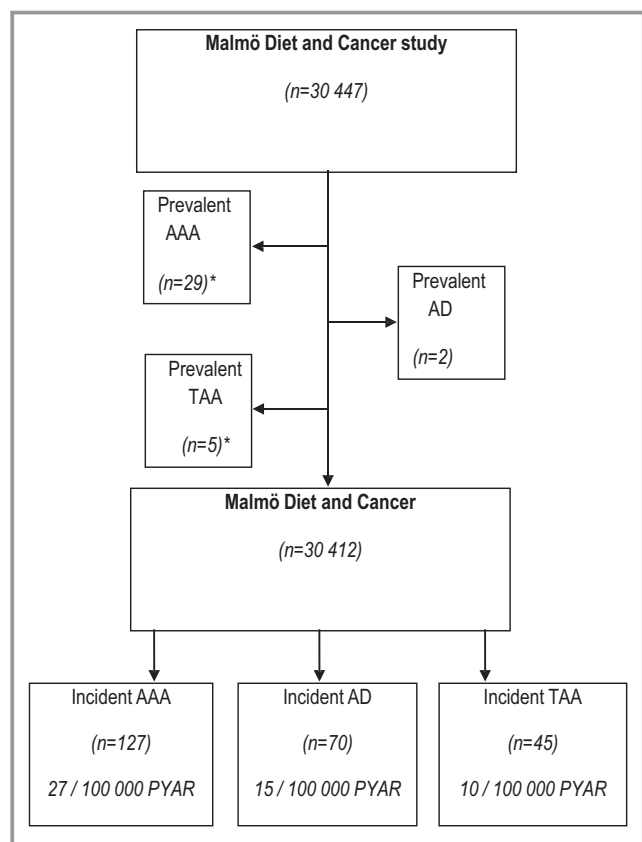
Malmö Diet and Cancer study

(n=30 447)

Prevalent AAA

(n=29)*

Prevalent AD

(n=2)

Prevalent TAA

(n=5)*

Malmö Diet and Cancer

(n=30 412)

Incident AAA

(n=127)

27 / 100 000 PYAR

Incident AD

(n=70)

15 / 100 000 PYAR

Incident TAA

(n=45)

10 / 100 000 PYAR